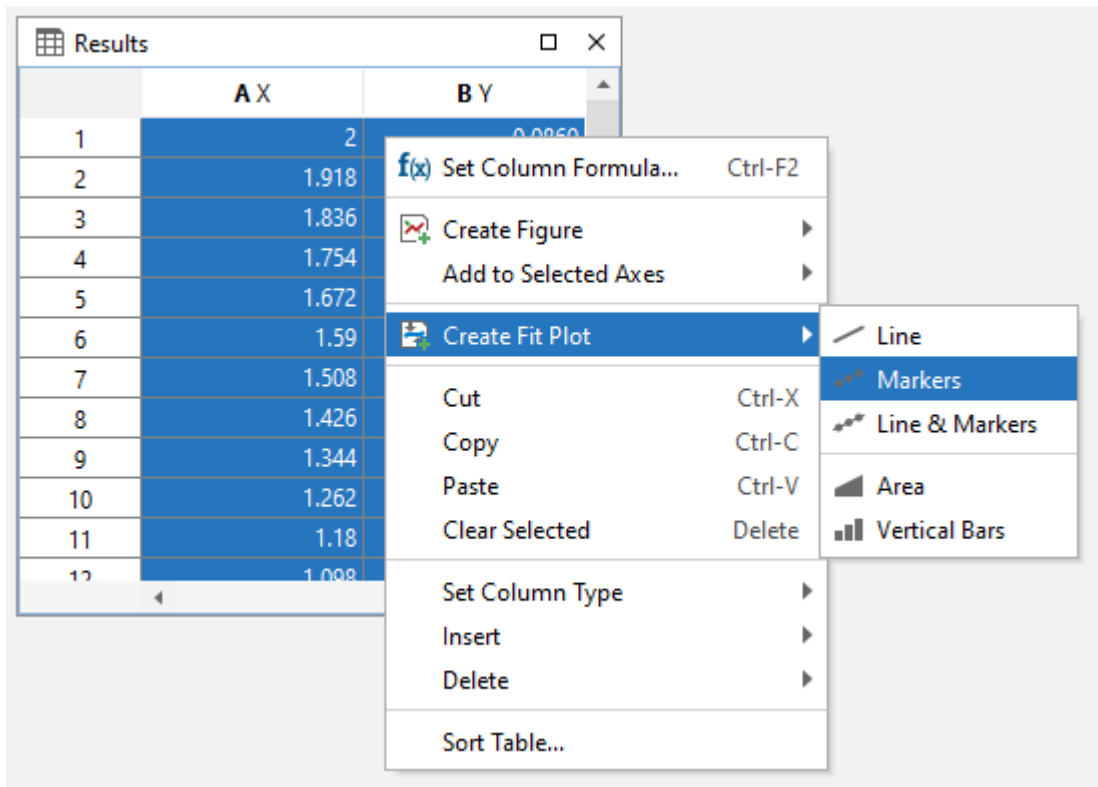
Results

| | A X | B Y |
|---|---|---|
| 1 | 2 | 0.0860 |
| 2 | 1.918 | |
| 3 | 1.836 | |
| 4 | 1.754 | |
| 5 | 1.672 | |
| 6 | 1.59 | |
| 7 | 1.508 | |
| 8 | 1.426 | |
| 9 | 1.344 | |
| 10 | 1.262 | |
| 11 | 1.18 | |
| 12 | 1.098 | |

f(x) Set Column Formula... Ctrl-F2
Create Figure
Add to Selected Axes
Create Fit Plot
Cut Ctrl-X
Copy Ctrl-C
Paste Ctrl-V
Clear Selected Delete
Set Column Type
Insert
Delete
Sort Table...

Line
Markers
Line & Markers
Area
Vertical Bars